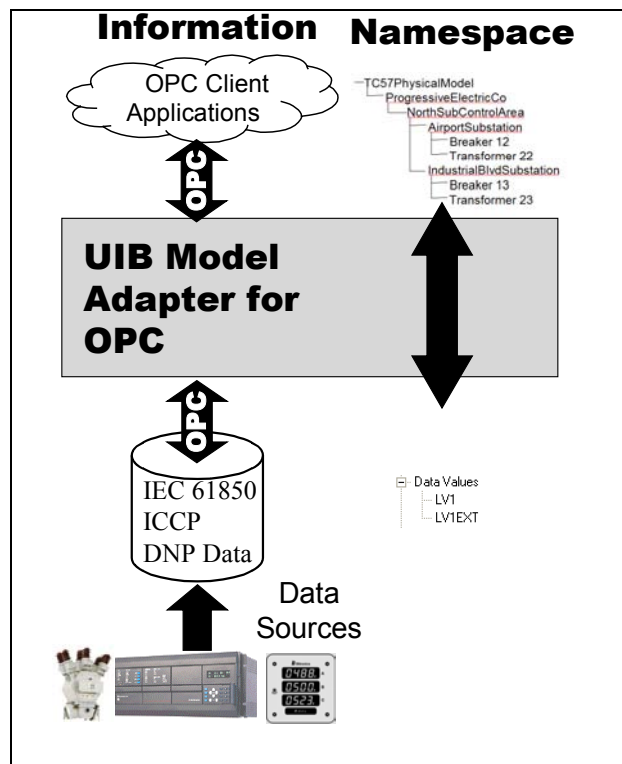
Information Namespace

OPC Client Applications

TC57PhysicalModel
ProgressiveElectricCo
NorthSubControlArea
AirportSubstation
Breaker 12
Transformer 22
IndustrialBlvdSubstation
Breaker 13
Transformer 23

OPC

UIB Model Adapter for OPC

OPC

IEC 61850
ICCP
DNP Data

Data Values
LV1
LV1EXT

Data Sources

0488
0500
0523